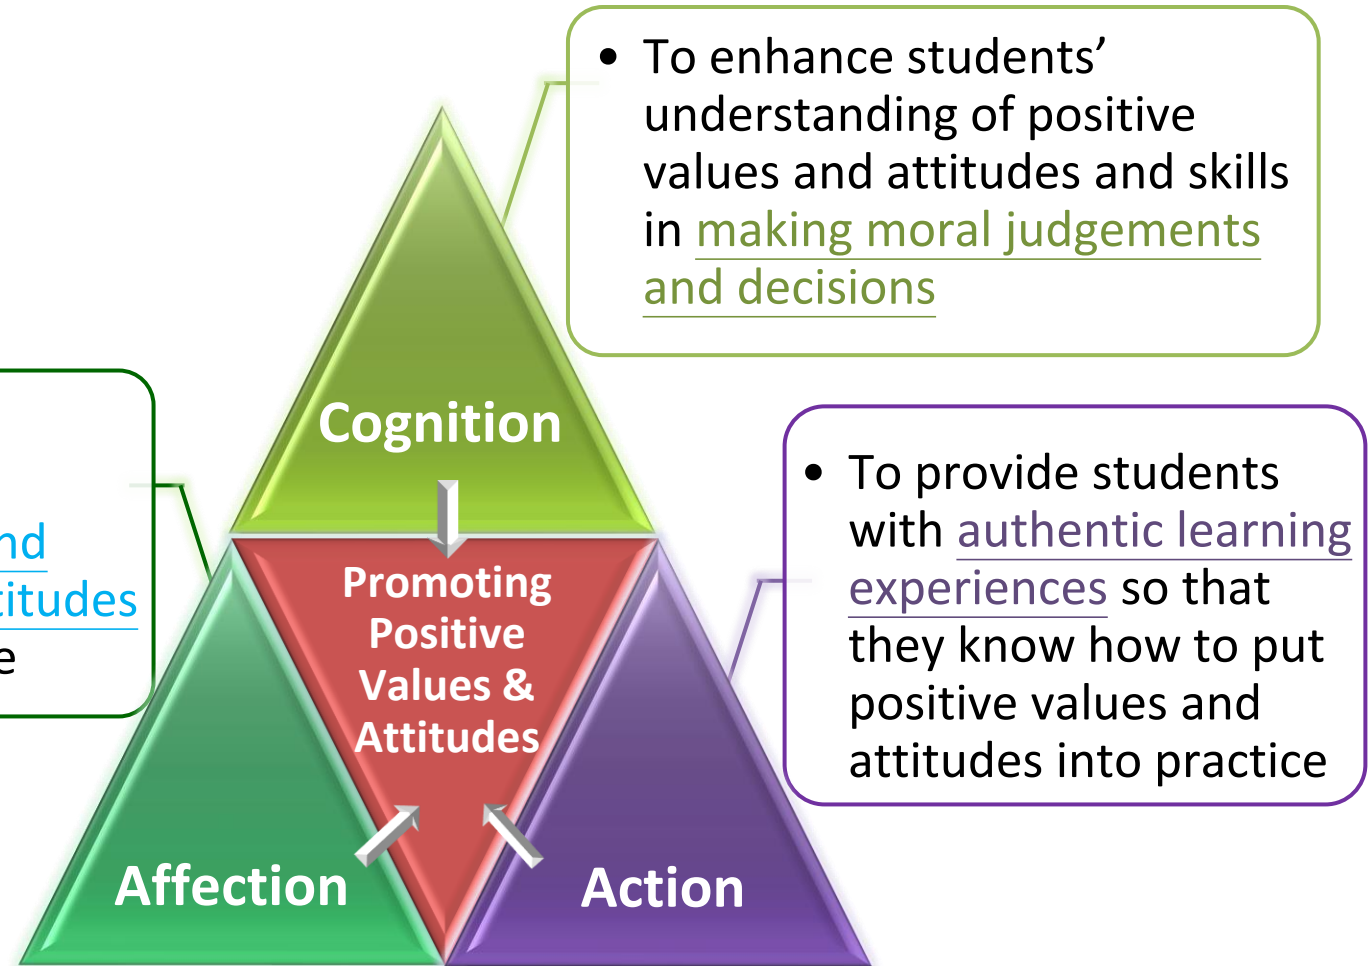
- To enhance students' understanding of positive values and attitudes and skills in making moral judgements and decisions

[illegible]nd
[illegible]titudes
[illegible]e

Cognition

Promoting Positive Values & Attitudes

- To provide students with authentic learning experiences so that they know how to put positive values and attitudes into practice

Affection

Action